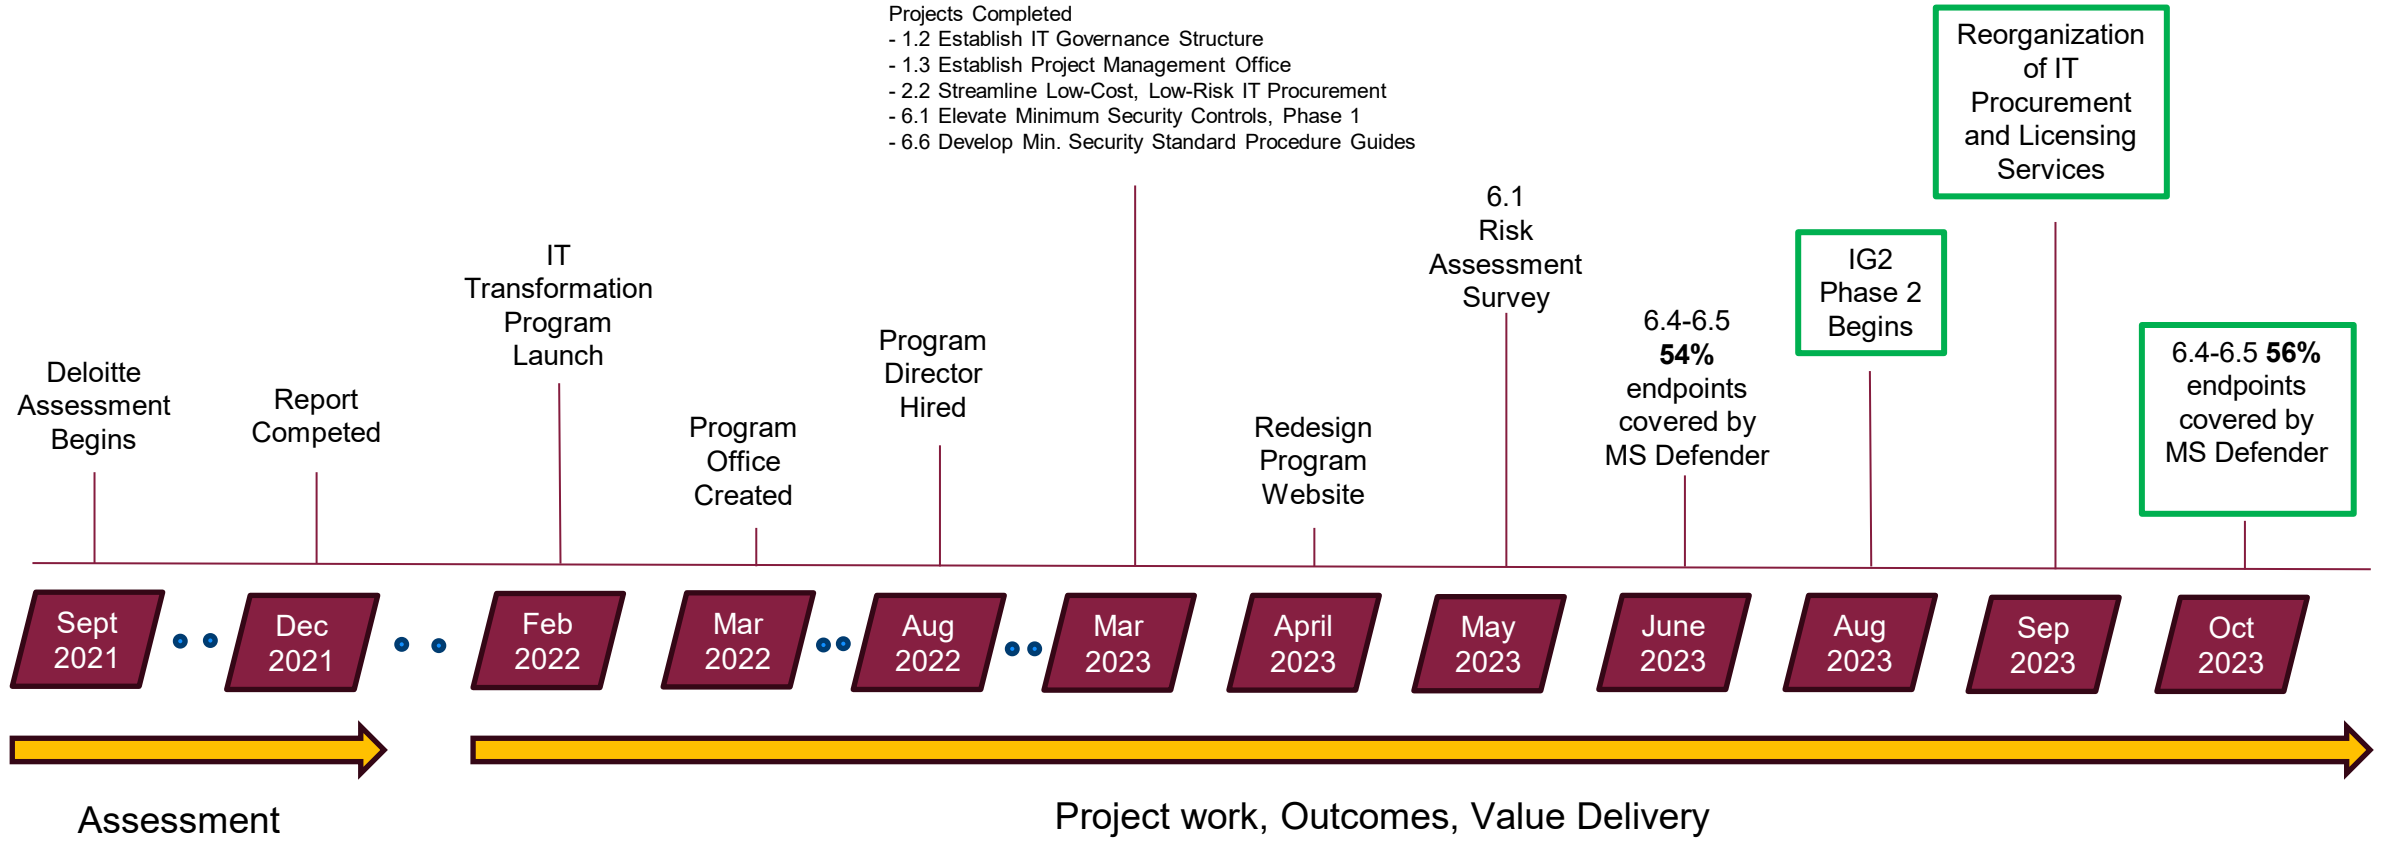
Projects Completed
- 1.2 Establish IT Governance Structure
- 1.3 Establish Project Management Office
- 2.2 Streamline Low-Cost, Low-Risk IT Procurement
- 6.1 Elevate Minimum Security Controls, Phase 1
- 6.6 Develop Min. Security Standard Procedure Guides

Reorganization of IT Procurement and Licensing Services

Deloitte Assessment Begins

Report Competed

IT Transformation Program Launch

Program Office Created

Program Director Hired

Redesign Program Website

6.1 Risk Assessment Survey

6.4-6.5 **54%** endpoints covered by MS Defender

IG2 Phase 2 Begins

6.4-6.5 **56%** endpoints covered by MS Defender

Sept 2021

Dec 2021

Feb 2022

Mar 2022

Aug 2022

Mar 2023

April 2023

May 2023

June 2023

Aug 2023

Sep 2023

Oct 2023

Assessment

Project work, Outcomes, Value Delivery